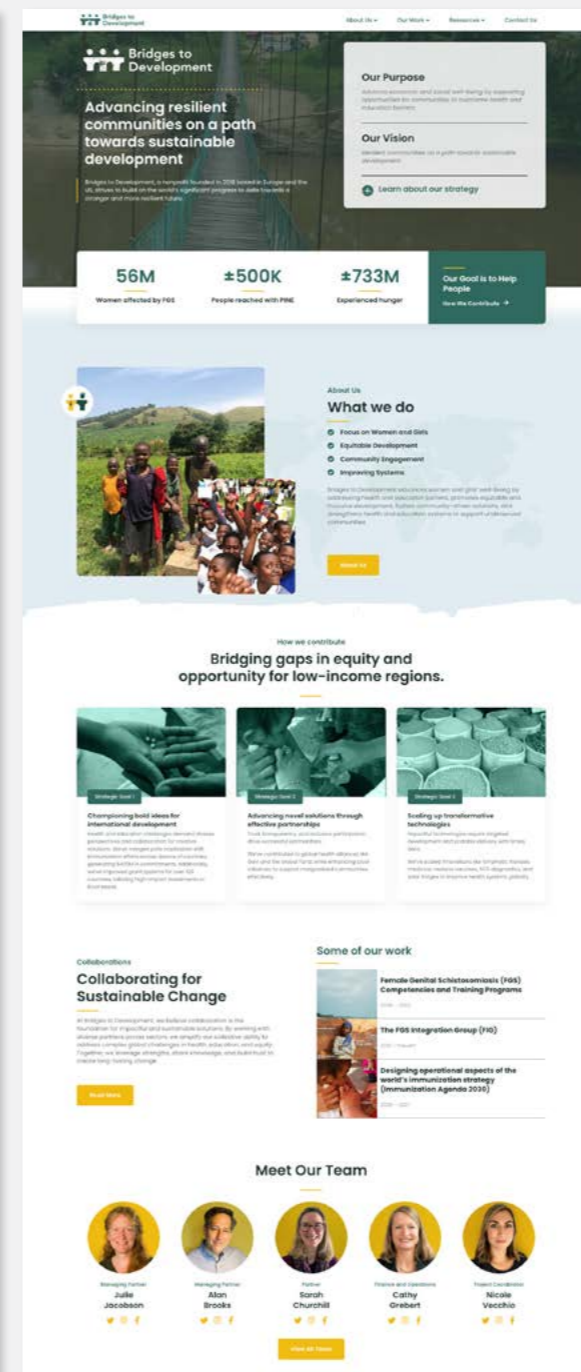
Bridges to Development

About Us ▾ Our Work ▾ Resources ▾ Contact Us

Bridges to Development

Advancing resilient communities on a path towards sustainable development

Bridges to Development, a nonprofit founded in 2018 based in Europe and the US, strives to build on the world's significant progress to date towards a stronger and more resilient future.

Our Purpose

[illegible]

Our Vision

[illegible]

Learn about our strategy

56M
Women affected by FGS

±500K
People reached with PINE

±733M
Experienced hunger

Our Goal is to Help People
How We Contribute →

About Us

What we do

Focus on Women and Girls
Equitable Development
Community Engagement
Improving Systems

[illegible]

About Us

How we contribute

Bridging gaps in equity and opportunity for low-income regions.

Strategic Goal 1
Championing bold ideas for international development
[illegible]

Strategic Goal 2
Advancing novel solutions through effective partnerships
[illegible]

Strategic Goal 3
Scaling up transformative technologies
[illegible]

Collaborations

Collaborating for Sustainable Change

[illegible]

Read More

Some of our work

Female Genital Schistosomiasis (FGS) Competencies and Training Programs
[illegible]

The FGS Integration Group (FIG)
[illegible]

Designing operational aspects of the world's immunization strategy (Immunization Agenda 2030)
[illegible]

Meet Our Team

Managing Partner
Julie Jacobson

Managing Partner
Allan Brooks

Partner
Sarah Churchill

Finance and Operations
Cathy Grebert

Project Coordinator
Nicole Vecchio

View All Team